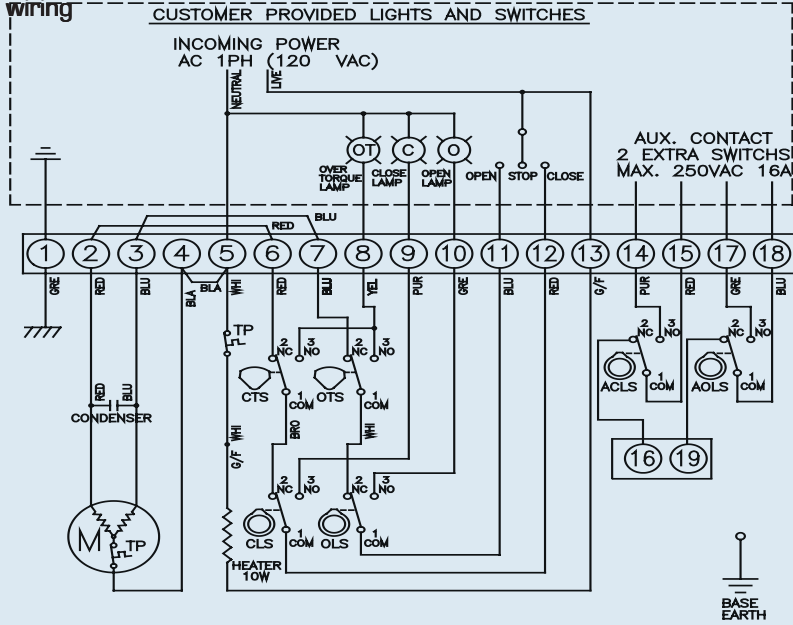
wiring

CUSTOMER PROVIDED LIGHTS AND SWITCHES

INCOMING POWER
AC 1PH (120 VAC)

NEUTRAL
LIVE

OT
C
O

OVER TORQUE LAMP
CLOSE LAMP
OPEN LAMP
OPEN
STOP
CLOSE

AUX. CONTACT
2 EXTRA SWITCHS
MAX. 250VAC 16A

RED
BLU

1 2 3 4 5 6 7 8 9 10 11 12 13 14 15 17 18

GRE RED BLU BLA BLA WHI RED BLU YEL PUR GRE BLU RED G/F PUR RED GRE BLU

TP
2 NC 3 NO
2 NC 3 NO
CTS 1 COM
OTS 1 COM

2 NC 3 NO
ACLS 1 COM
2 NC 3 NO
AOLS 1 COM

16 19

RED BLU
CONDENSER

G/F WHI
BRO
WHI

2 NC 3 NO
2 NC 3 NO
CLS 1 COM
OLS 1 COM

M
TP

HEATER
10W

BASE
EARTH